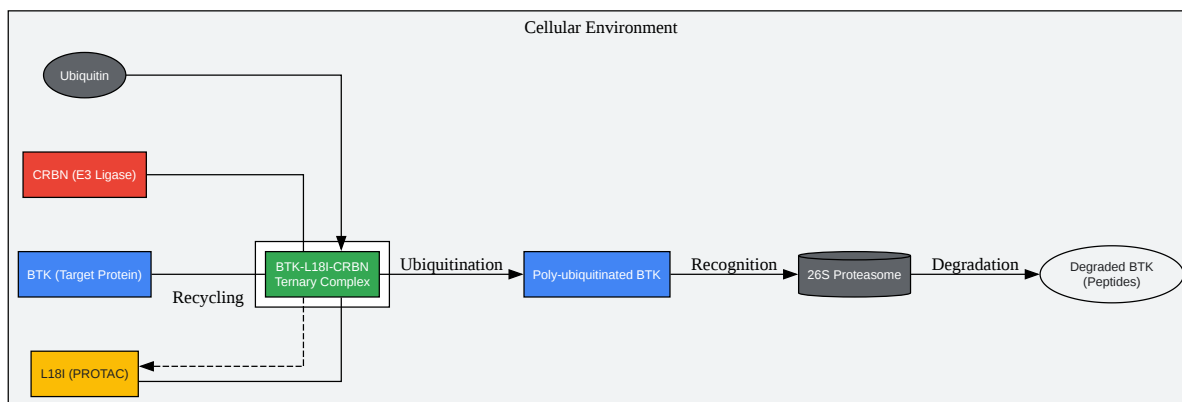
Cellular Environment

Ubiquitin

CRBN (E3 Ligase)

BTK (Target Protein)

BTK-L18I-CRBN Ternary Complex

Recycling

L18I (PROTAC)

Ubiquitination

Poly-ubiquitinated BTK

Recognition

26S Proteasome

Degradation

Degraded BTK (Peptides)